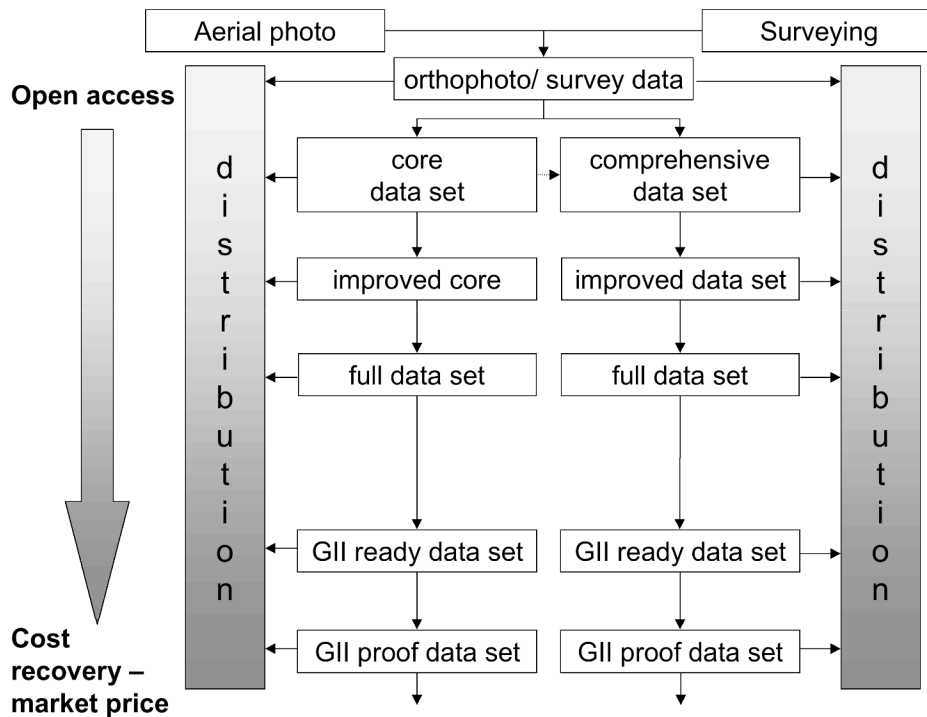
Aerial photo

Surveying

orthophoto/ survey data

Open access

distribution

core data set

comprehensive data set

distribution

improved core

improved data set

full data set

full data set

GII ready data set

GII ready data set

GII proof data set

GII proof data set

Cost recovery – market price